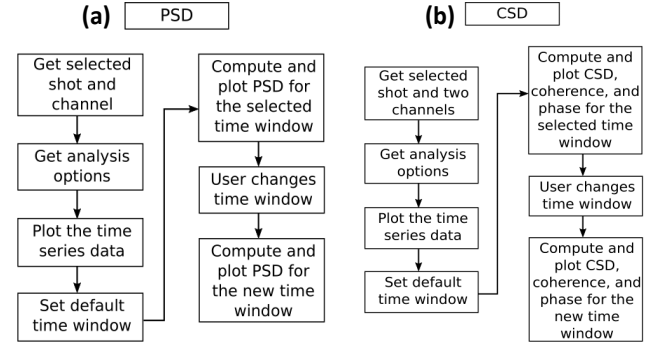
(a) PSD

Get selected shot and channel

Get analysis options

Plot the time series data

Set default time window

Compute and plot PSD for the selected time window

User changes time window

Compute and plot PSD for the new time window

(b) CSD

Get selected shot and two channels

Get analysis options

Plot the time series data

Set default time window

Compute and plot CSD, coherence, and phase for the selected time window

User changes time window

Compute and plot CSD, coherence, and phase for the new time window